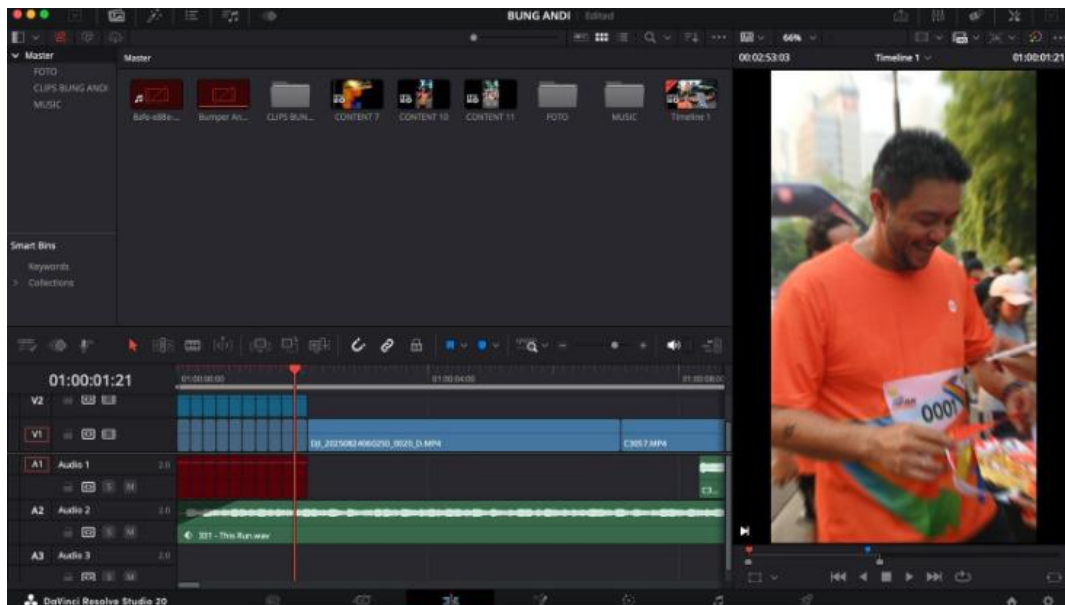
BUNG ANDI Edited

66%

00:02:53:03

Timeline 1

01:00:01:21

Master

FOTO

CLIPS BUNG ANDI

MUSIC

Master

Bafe-a88e-...

Bumper An...

CLIPS BUN...

CONTENT 7

CONTENT 10

CONTENT 11

FOTO

MUSIC

Timeline 1

Smart Bins

Keywords

Collections

01:00:01:21

01:00:00:00

01:00:04:00

V2

V1

DJI_20250824060250_0026_D.MP4

C3057.MP4

A1 Audio 1 2.0

C3...

A2 Audio 2 2.0

301 - This Run.wav

A3 Audio 3 2.0

DaVinci Resolve Studio 20

0001